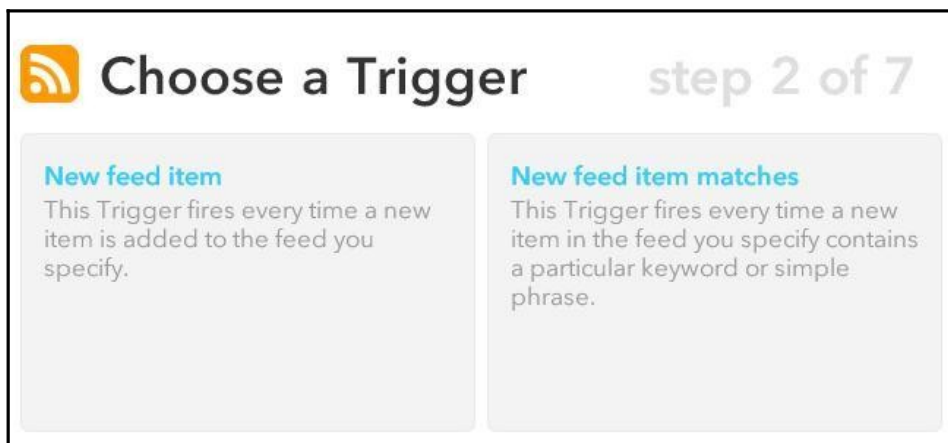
Choose a Trigger

step 2 of 7

New feed item

This Trigger fires every time a new item is added to the feed you specify.

New feed item matches

This Trigger fires every time a new item in the feed you specify contains a particular keyword or simple phrase.